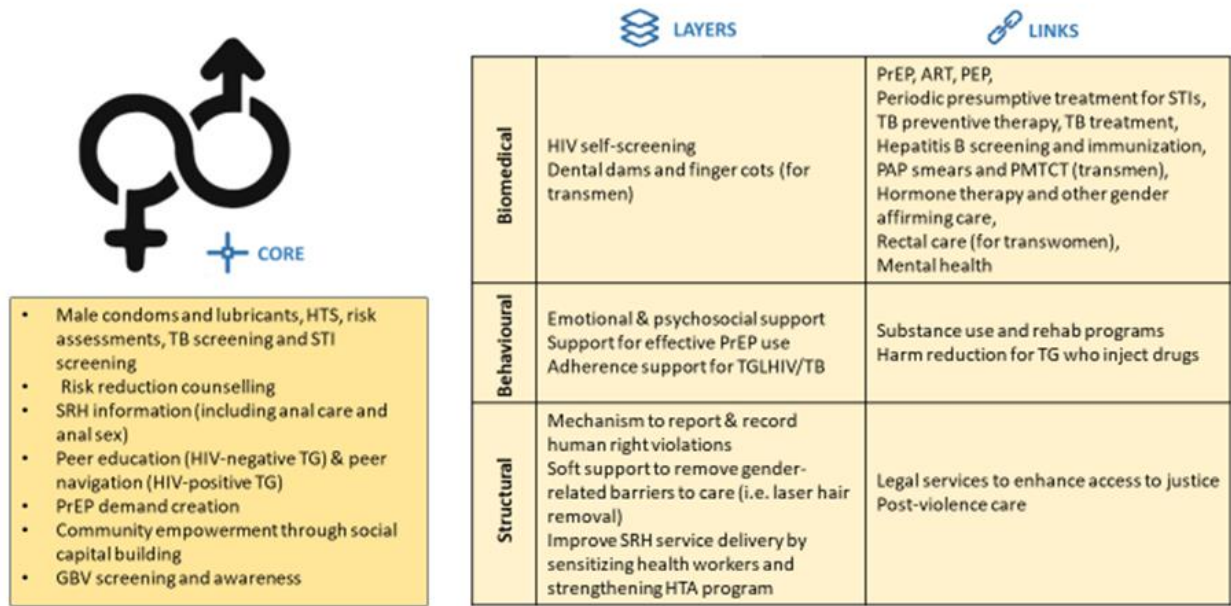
CORE

- Male condoms and lubricants, HTS, risk assessments, TB screening and STI screening
- Risk reduction counselling
- SRH information (including anal care and anal sex)
- Peer education (HIV-negative TG) & peer navigation (HIV-positive TG)
- PrEP demand creation
- Community empowerment through social capital building
- GBV screening and awareness

| | LAYERS | LINKS |
|---|---|---|
| Biomedical | HIV self-screening<br>Dental dams and finger cots (for transmen) | PrEP, ART, PEP,<br>Periodic presumptive treatment for STIs,<br>TB preventive therapy, TB treatment,<br>Hepatitis B screening and immunization,<br>PAP smears and PMTCT (transmen),<br>Hormone therapy and other gender affirming care,<br>Rectal care (for transwomen),<br>Mental health |
| Behavioural | Emotional & psychosocial support<br>Support for effective PrEP use<br>Adherence support for TGLHIV/TB | Substance use and rehab programs<br>Harm reduction for TG who inject drugs |
| Structural | Mechanism to report & record human right violations<br>Soft support to remove gender-related barriers to care (i.e. laser hair removal)<br>Improve SRH service delivery by sensitizing health workers and strengthening HTA program | Legal services to enhance access to justice<br>Post-violence care |